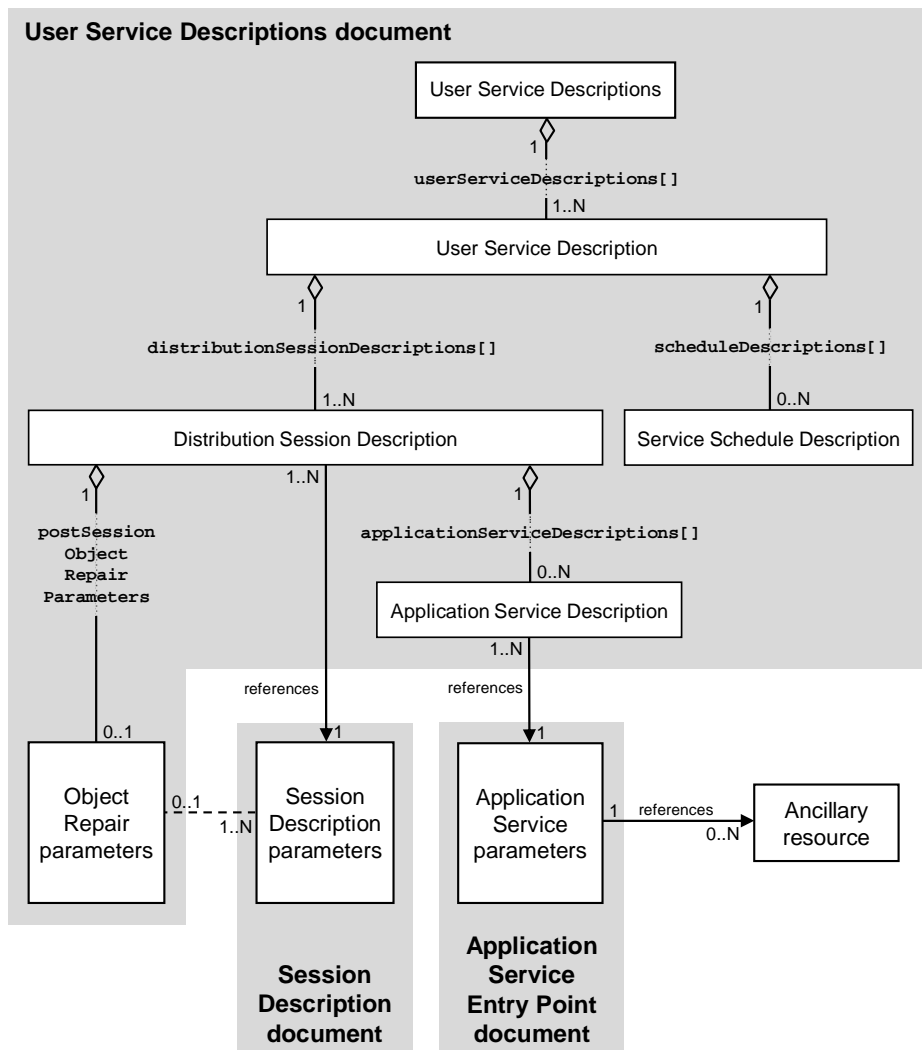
User Service Descriptions document

User Service Descriptions

1

userServiceDescriptions[]

1..N

User Service Description

1

distributionSessionDescriptions[]

1..N

1

scheduleDescriptions[]

0..N

Distribution Session Description

Service Schedule Description

1

postSession Object Repair Parameters

1..N

1

applicationServiceDescriptions[]

0..N

Application Service Description

1..N

references

references

0..1

1

1

Object Repair parameters

0..1

1..N

Session Description parameters

Application Service parameters

1

references

0..N

Ancillary resource

Session Description document

Application Service Entry Point document